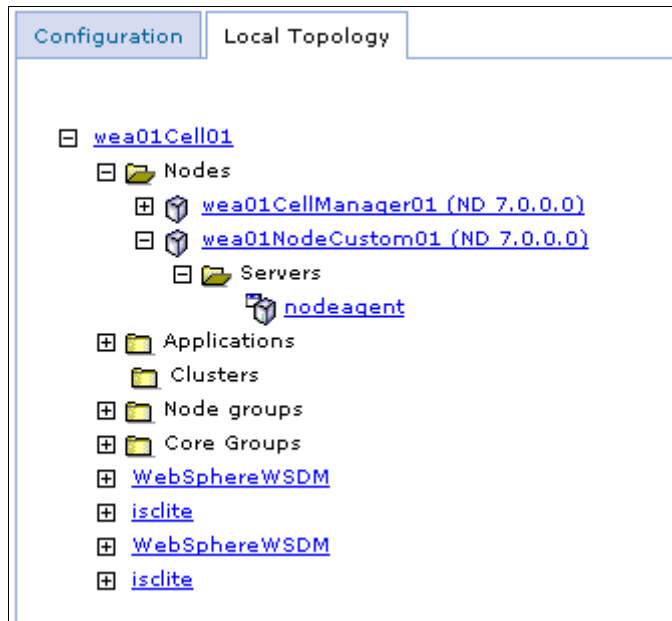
Configuration

Local Topology

wea01Cell01

Nodes

wea01CellManager01 (ND 7.0.0.0)

wea01NodeCustom01 (ND 7.0.0.0)

Servers

nodeagent

Applications

Clusters

Node groups

Core Groups

WebSphereWSDM

isclite

WebSphereWSDM

isclite